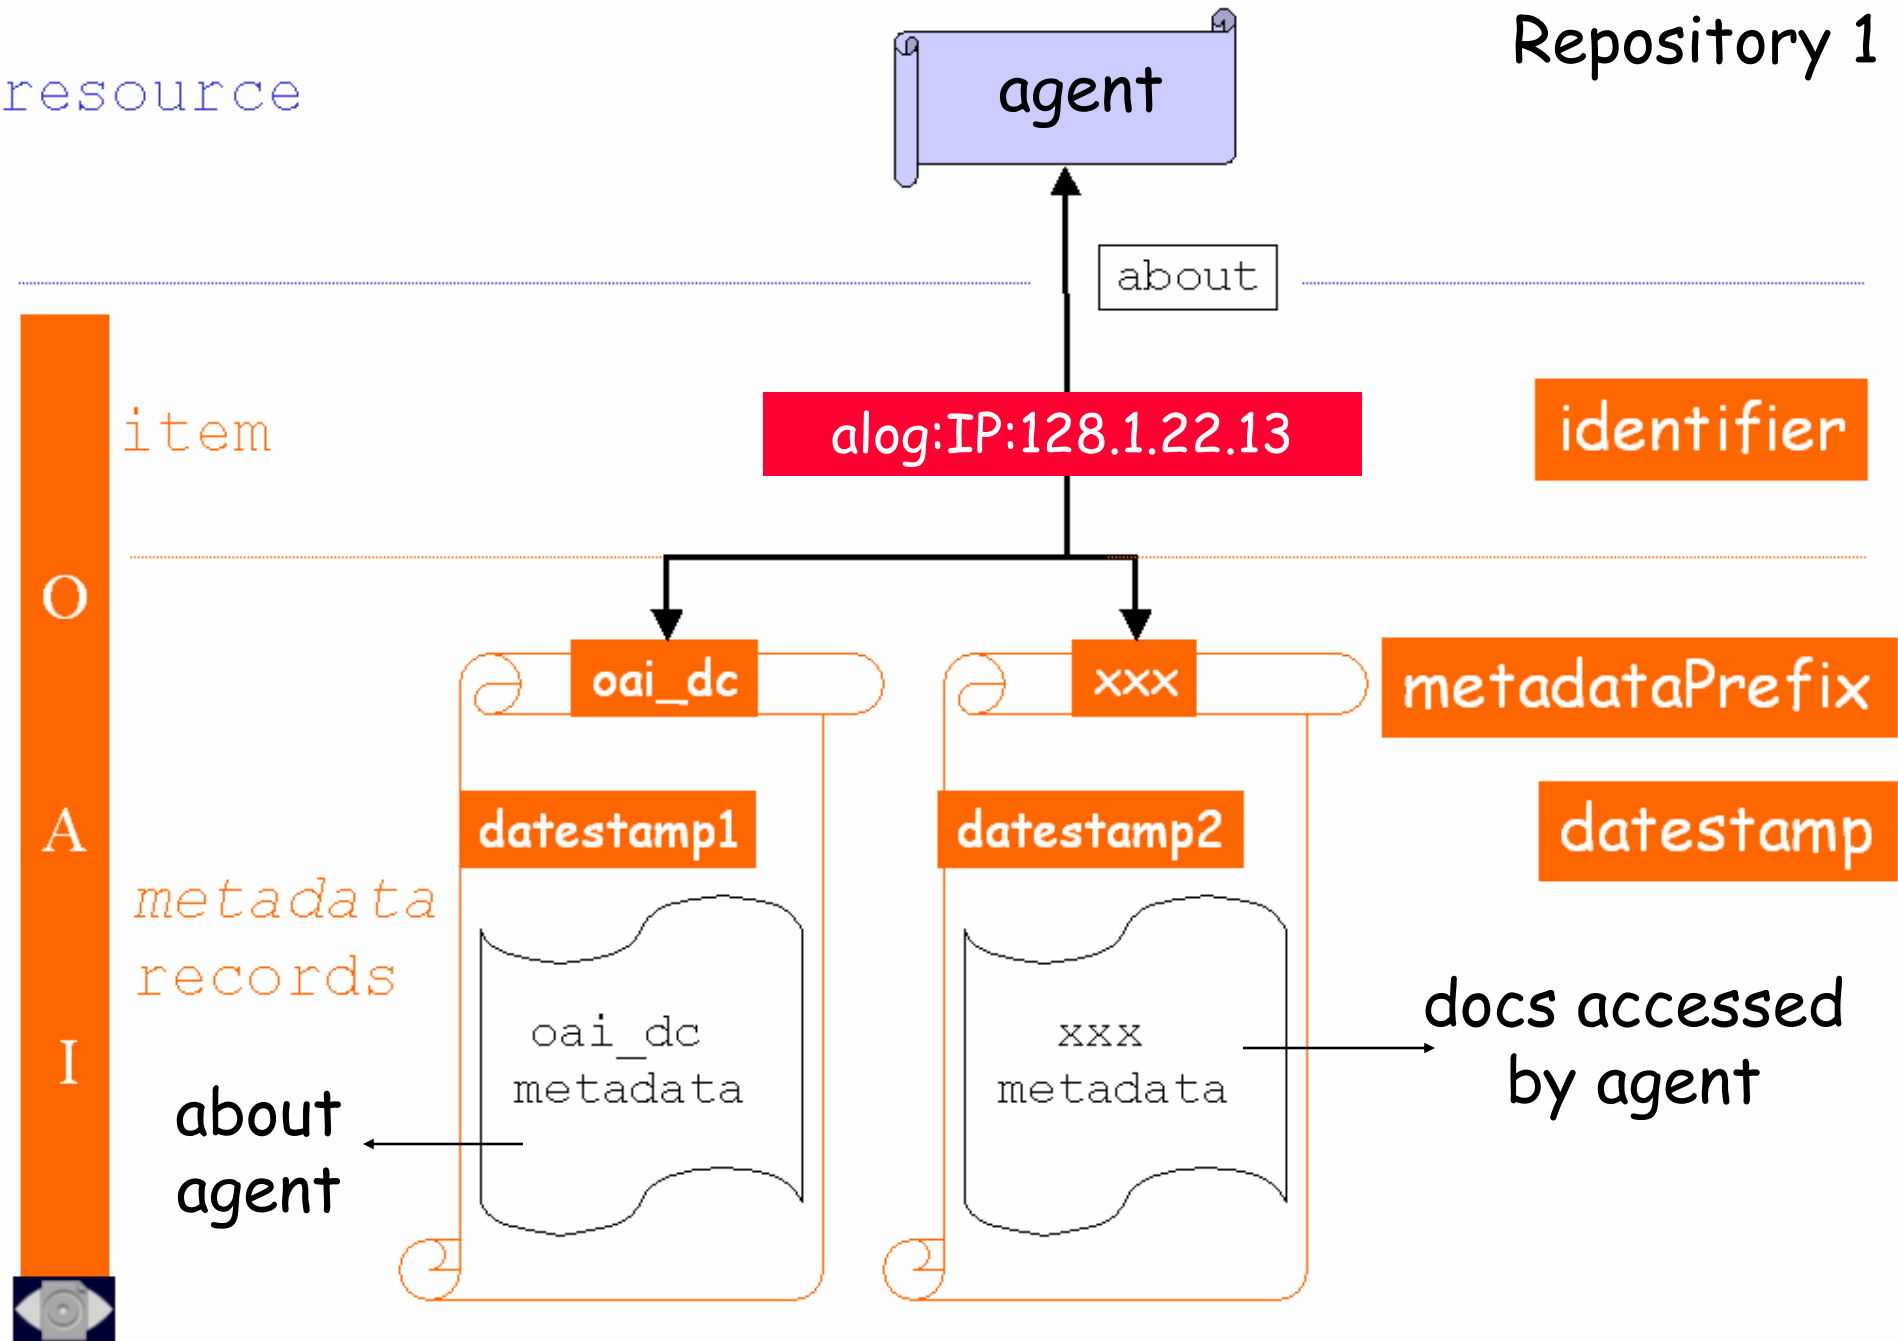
Repository 1

resource

agent

about

item

alog:IP:128.1.22.13

identifier

O A I

oai_dc

xxx

metadataPrefix

datestamp1

datestamp2

datestamp

metadata records

oai_dc metadata

xxx metadata

docs accessed by agent

about agent